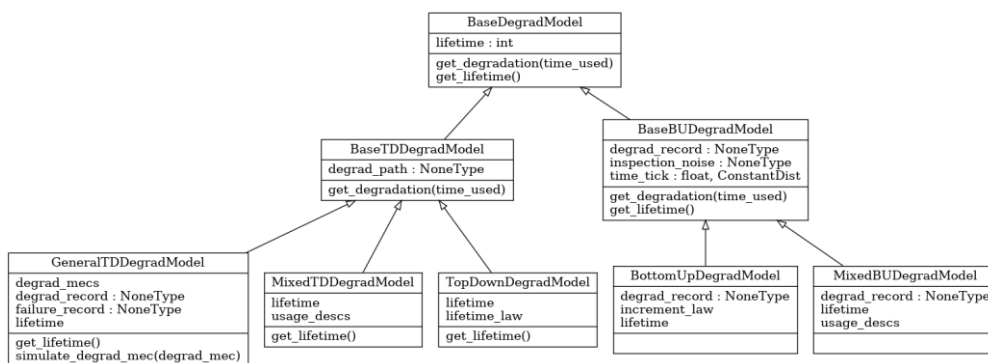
BaseDegradModel
lifetime : int
get_degradation(time_used)
get_lifetime()

BaseTDDegradModel
degrad_path : NoneType
get_degradation(time_used)

BaseBUDegradModel
degrad_record : NoneType
inspection_noise : NoneType
time_tick : float, ConstantDist
get_degradation(time_used)
get_lifetime()

GeneralTDDegradModel
degrad_mecs
degrad_record : NoneType
failure_record : NoneType
lifetime
get_lifetime()
simulate_degrad_mec(degrad_mec)

MixedTDDegradModel
lifetime
usage_descs
get_lifetime()

TopDownDegradModel
lifetime
lifetime_law
get_lifetime()

BottomUpDegradModel
degrad_record : NoneType
increment_law
lifetime

MixedBUDegradModel
degrad_record : NoneType
lifetime
usage_descs